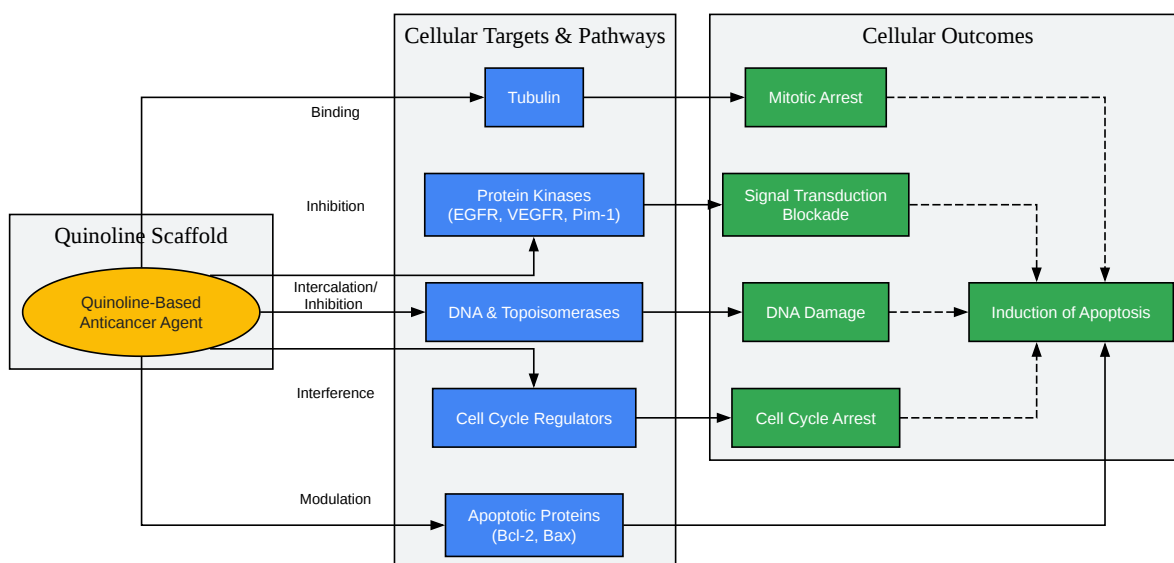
Cellular Targets & Pathways

Cellular Outcomes

Quinoline Scaffold

Quinoline-Based Anticancer Agent

Binding

Inhibition

Intercalation/ Inhibition

Interference

Modulation

Tubulin

Protein Kinases (EGFR, VEGFR, Pim-1)

DNA & Topoisomerases

Cell Cycle Regulators

Apoptotic Proteins (Bcl-2, Bax)

Mitotic Arrest

Signal Transduction Blockade

DNA Damage

Cell Cycle Arrest

Induction of Apoptosis